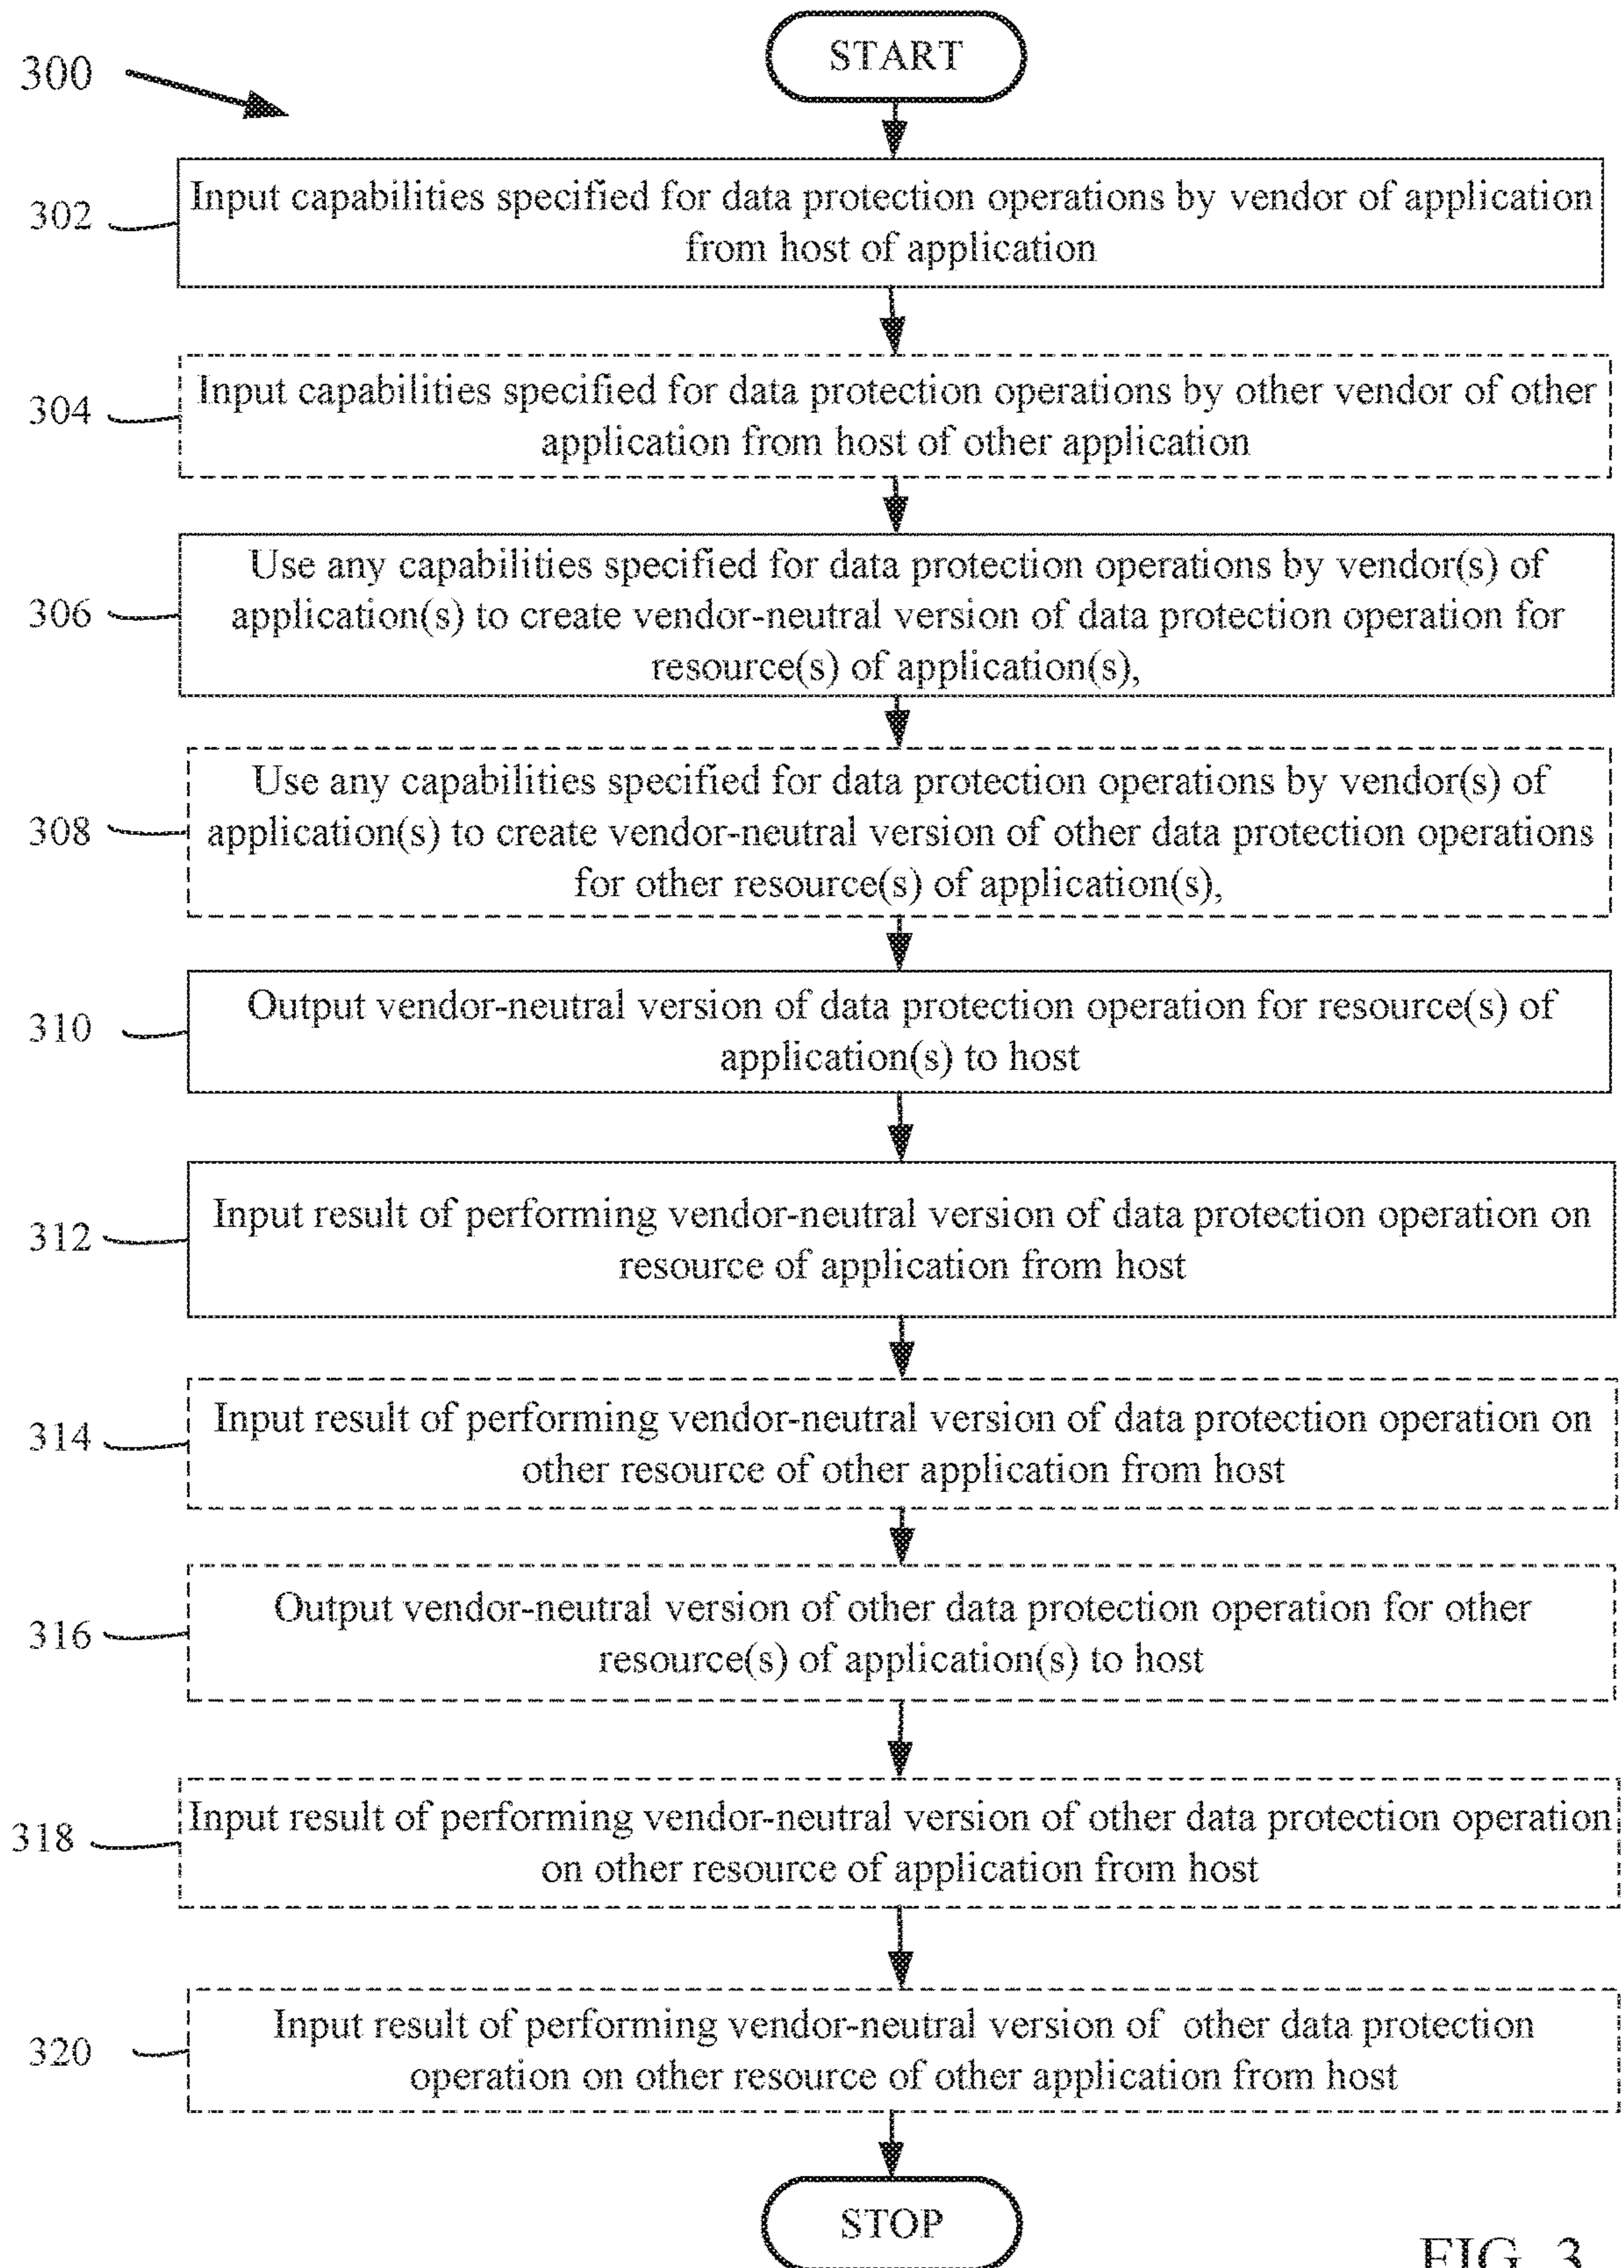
300

START

302 Input capabilities specified for data protection operations by vendor of application from host of application

304 Input capabilities specified for data protection operations by other vendor of other application from host of other application

306 Use any capabilities specified for data protection operations by vendor(s) of application(s) to create vendor-neutral version of data protection operation for resource(s) of application(s),

308 Use any capabilities specified for data protection operations by vendor(s) of application(s) to create vendor-neutral version of other data protection operations for other resource(s) of application(s),

310 Output vendor-neutral version of data protection operation for resource(s) of application(s) to host

312 Input result of performing vendor-neutral version of data protection operation on resource of application from host

314 Input result of performing vendor-neutral version of data protection operation on other resource of other application from host

316 Output vendor-neutral version of other data protection operation for other resource(s) of application(s) to host

318 Input result of performing vendor-neutral version of other data protection operation on other resource of application from host

320 Input result of performing vendor-neutral version of other data protection operation on other resource of other application from host

STOP

FIG. 3